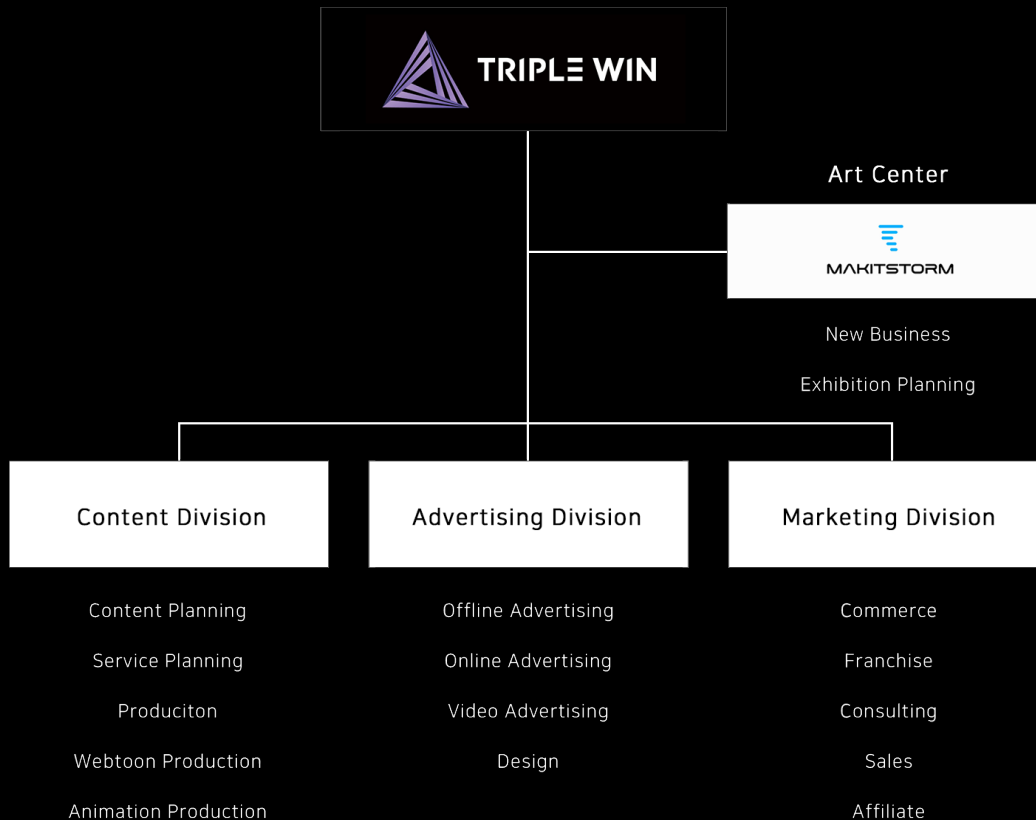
TRIPLE WIN

Art Center

MAKITSTORM

New Business

Exhibition Planning

Content Division

Content Planning

Service Planning

Produciton

Webtoon Production

Animation Production

Advertising Division

Offline Advertising

Online Advertising

Video Advertising

Design

Marketing Division

Commerce

Franchise

Consulting

Sales

Affiliate